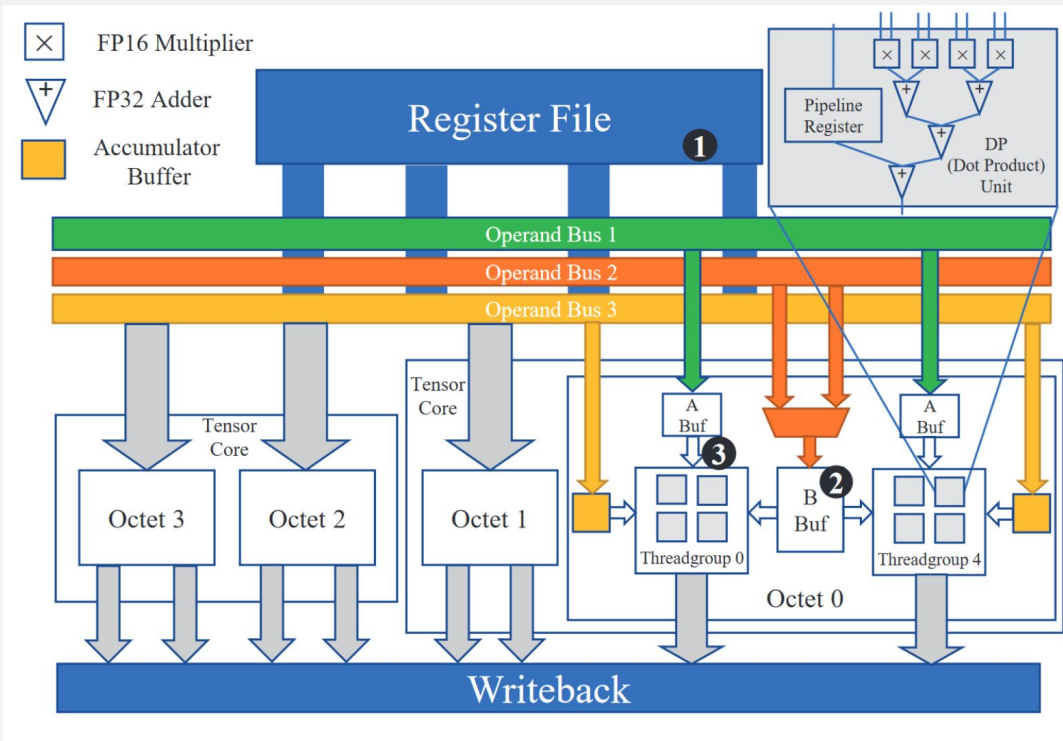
FP16 Multiplier

FP32 Adder

Accumulator Buffer

Register File

1

Pipeline Register

DP (Dot Product) Unit

Operand Bus 1

Operand Bus 2

Operand Bus 3

Tensor Core

Tensor Core

A Buf

A Buf

3

B Buf

2

Octet 3

Octet 2

Octet 1

Threadgroup 0

Threadgroup 4

Octet 0

Writeback